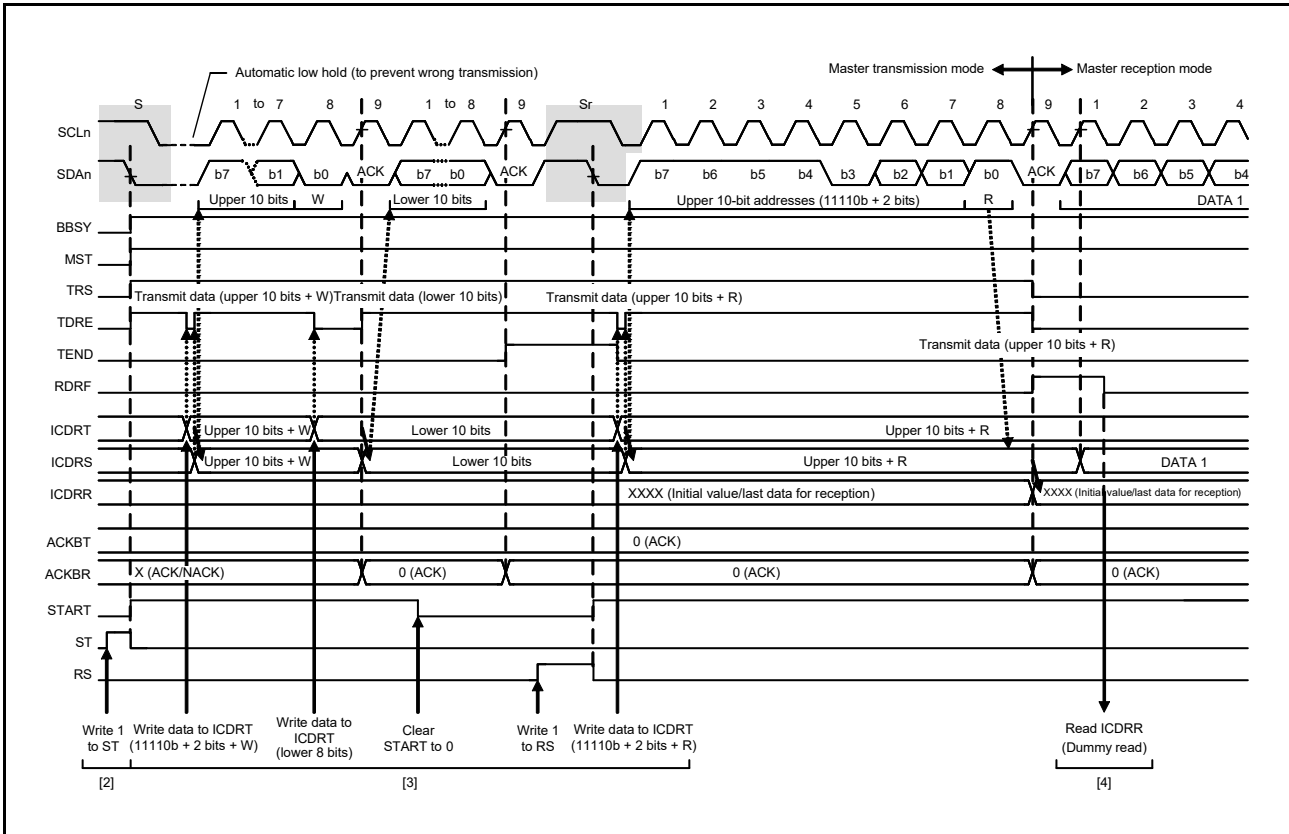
Automatic low hold (to prevent wrong transmission)

Master transmission mode

Master reception mode

S 1 to 7 8 9 1 to 8 9 Sr 1 2 3 4 5 6 7 8 9 1 2 3 4

SCLn

SDAn

b7 b1 b0 ACK b7 b0 ACK b7 b6 b5 b4 b3 b2 b1 b0 ACK b7 b6 b5 b4

Upper 10 bits W Lower 10 bits Upper 10-bit addresses (11110b + 2 bits) R DATA 1

BBSY

MST

TRS

Transmit data (upper 10 bits + W) Transmit data (lower 10 bits) Transmit data (upper 10 bits + R)

TDRE

TEND

Transmit data (upper 10 bits + R)

RDRF

ICDRT

Upper 10 bits + W Lower 10 bits Upper 10 bits + R

ICDRS

Upper 10 bits + W Lower 10 bits Upper 10 bits + R DATA 1

ICDRR

XXXX (Initial value/last data for reception) XXXX (Initial value/last data for reception)

ACKBT

0 (ACK)

ACKBR

X (ACK/NACK) 0 (ACK) 0 (ACK) 0 (ACK)

START

ST

RS

Write 1 to ST

Write data to ICDRT (11110b + 2 bits + W)

Write data to ICDRT (lower 8 bits)

Clear START to 0

Write 1 to RS

Write data to ICDRT (11110b + 2 bits + R)

Read ICDRR (Dummy read)

[2]

[3]

[4]